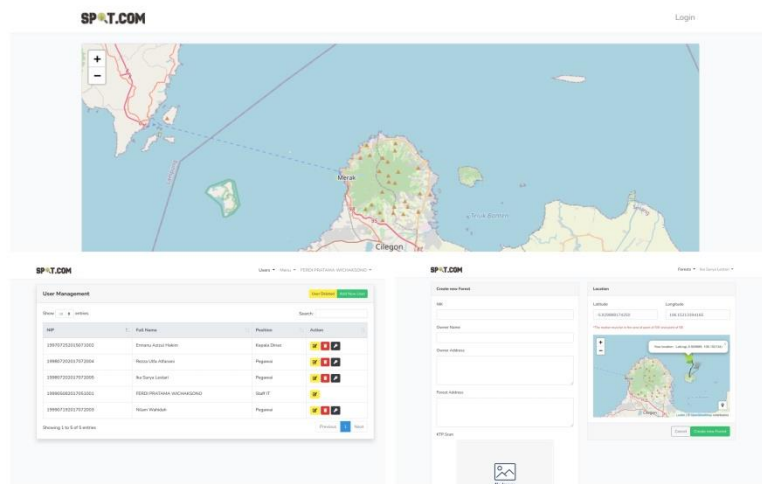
SP✕T.COM

Login

+
−

Merak

Teluk Banten

Cilegon

SP✕T.COM

Users ▾ Menu ▾ FERDI PRATAMA WICAKSONO ▾

User Management

User Deleted

Add New User

Show 10 entries

Search:

| NIP | Full Name | Position | Action |
|---|---|---|---|
| 199707202015071002 | Erniano Azizul Hakim | Kepala Dinas | |
| 199807202017072004 | Rezza Ulfa Adiawan | Pegawai | |
| 199807202017072005 | Ika Sanya Lestari | Pegawai | |
| 199906082017052001 | FERDI PRATAMA WICAKSONO | Staff IT | |
| 199807202017072003 | Nisan Wahidah | Pegawai | |

Showing 1 to 5 of 5 entries

Previous 1 Next

SP✕T.COM

Forest ▾ Ika Sanya Lestari ▾

Create new Forest

NIK

Owner Name

Owner Address

Forest Address

KTP Scan

Location

Latitude

Longitude

-5.929989174159

106.151115934185

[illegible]

+
−

Your location : Latitude -5.929989 , 106.151115

Cilegon

Leaflet | © OpenStreetMap contributors

Cancel

Create new Forest